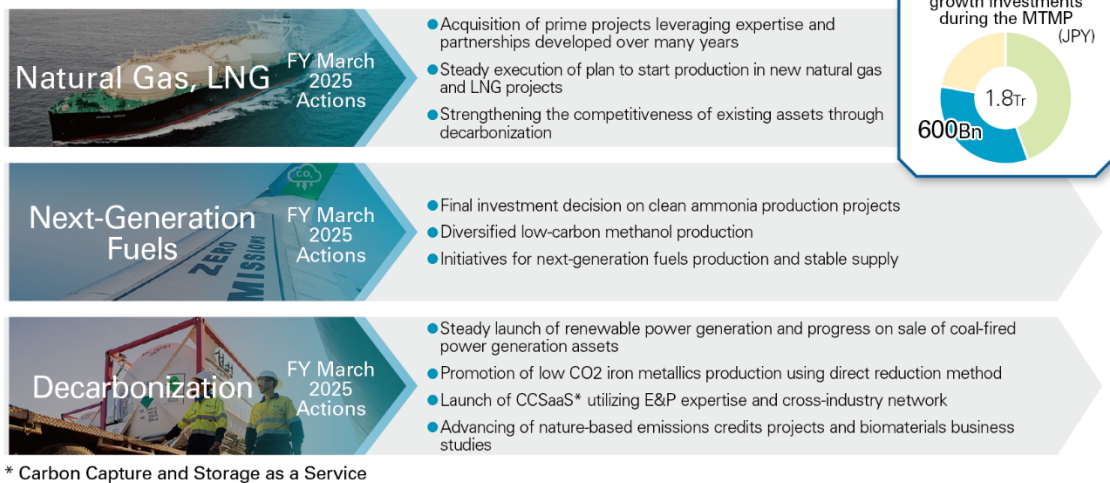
Natural Gas, LNG

FY March 2025 Actions

Acquisition of prime projects leveraging expertise and partnerships developed over many years

Steady execution of plan to start production in new natural gas and LNG projects

Strengthening the competitiveness of existing assets through decarbonization

growth investments during the MTMP

(JPY)

1.8Tr

600Bn

Next-Generation Fuels

FY March 2025 Actions

Final investment decision on clean ammonia production projects

Diversified low-carbon methanol production

Initiatives for next-generation fuels production and stable supply

Decarbonization

FY March 2025 Actions

Steady launch of renewable power generation and progress on sale of coal-fired power generation assets

Promotion of low CO2 iron metallics production using direct reduction method

Launch of CCSaaS* utilizing E&P expertise and cross-industry network

Advancing of nature-based emissions credits projects and biomaterials business studies

* Carbon Capture and Storage as a Service